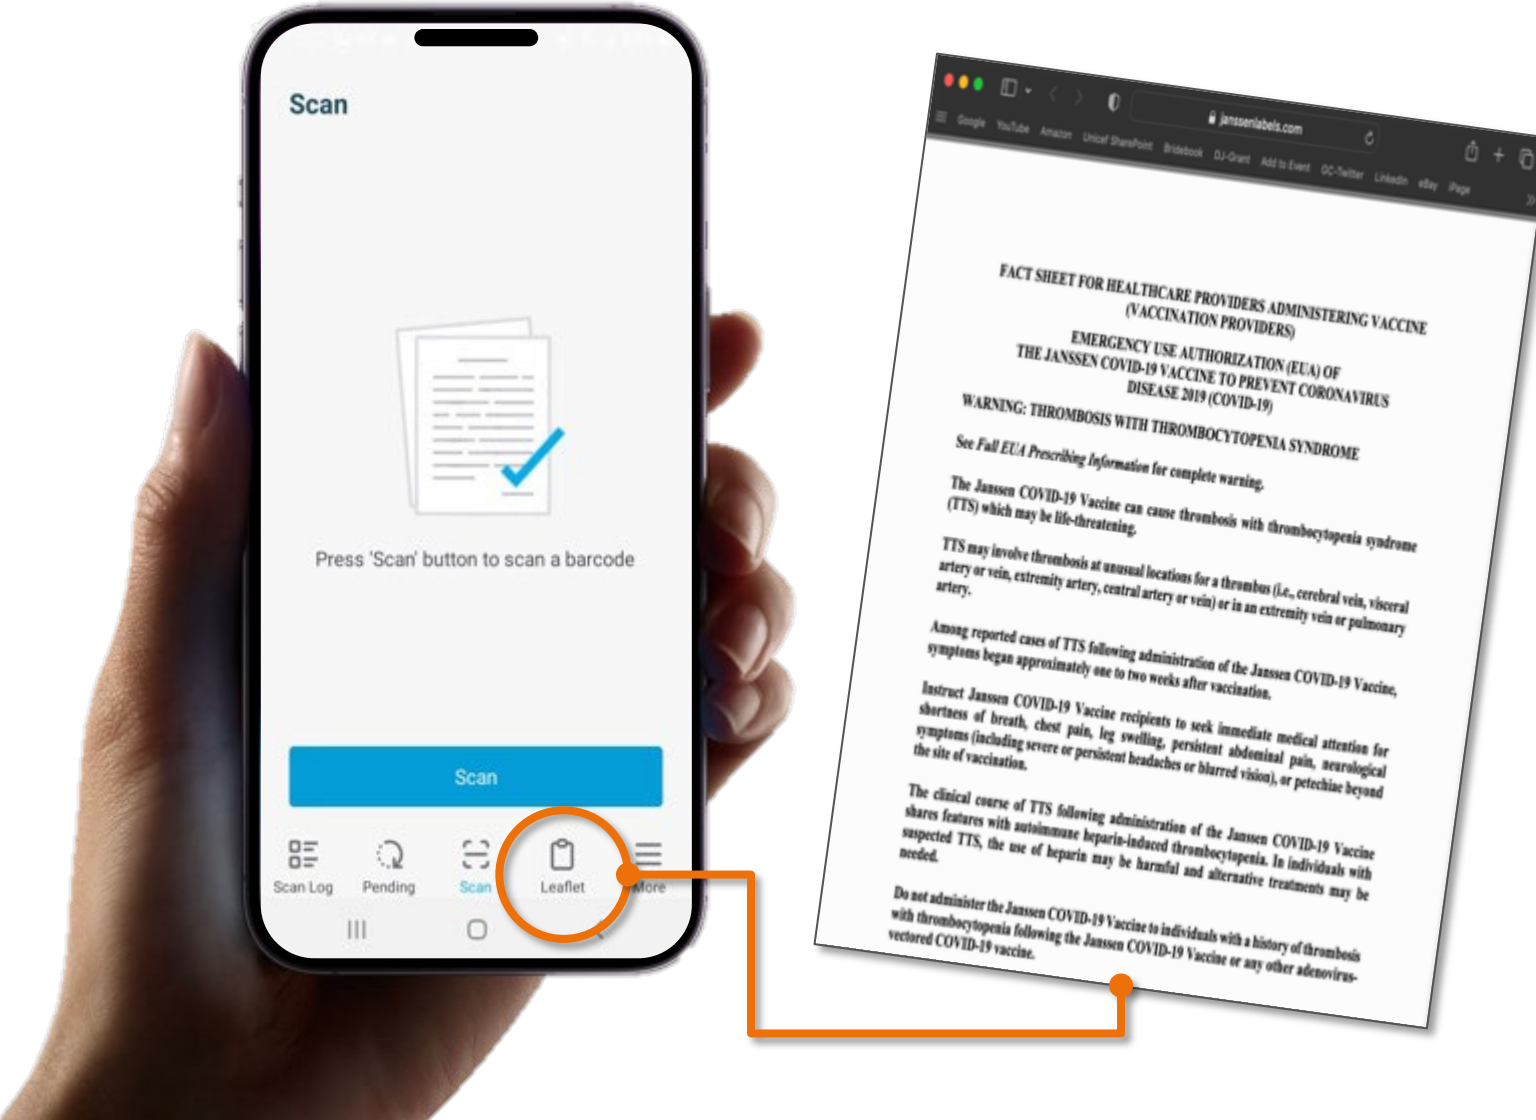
Scan

Press 'Scan' button to scan a barcode

Scan

Scan Log Pending Scan Leaflet More

Google YouTube Amazon Unicef SharePoint Bridebook DJ-Grant Add to Event GC-Twitter LinkedIn eBay iPage

jansenlabels.com

FACT SHEET FOR HEALTHCARE PROVIDERS ADMINISTERING VACCINE (VACCINATION PROVIDERS)

EMERGENCY USE AUTHORIZATION (EUA) OF THE JANSSEN COVID-19 VACCINE TO PREVENT CORONAVIRUS DISEASE 2019 (COVID-19)

WARNING: THROMBOSIS WITH THROMBOCYTOPENIA SYNDROME

See Full EUA Prescribing Information for complete warning.

The Janssen COVID-19 Vaccine can cause thrombosis with thrombocytopenia syndrome (TTS) which may be life-threatening.

TTS may involve thrombosis at unusual locations for a thrombus (i.e., cerebral vein, visceral artery or vein, extremity artery, central artery or vein) or in an extremity vein or pulmonary artery.

Among reported cases of TTS following administration of the Janssen COVID-19 Vaccine, symptoms began approximately one to two weeks after vaccination.

Instruct Janssen COVID-19 Vaccine recipients to seek immediate medical attention for shortness of breath, chest pain, leg swelling, persistent abdominal pain, neurological symptoms (including severe or persistent headaches or blurred vision), or petechiae beyond the site of vaccination.

The clinical course of TTS following administration of the Janssen COVID-19 Vaccine shares features with autoimmune heparin-induced thrombocytopenia. In individuals with suspected TTS, the use of heparin may be harmful and alternative treatments may be needed.

Do not administer the Janssen COVID-19 Vaccine to individuals with a history of thrombosis with thrombocytopenia following the Janssen COVID-19 Vaccine or any other adenovirus-vectored COVID-19 vaccine.